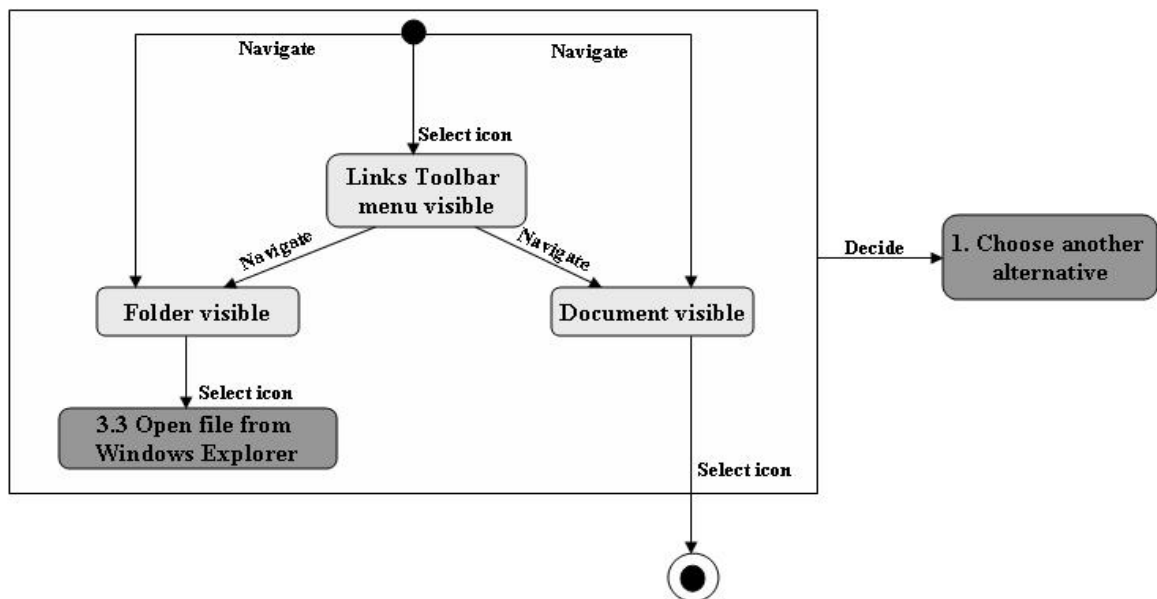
Navigate

Navigate

Select icon

Links Toolbar menu visible

Navigate

Navigate

Decide

1. Choose another alternative

Folder visible

Document visible

Select icon

3.3 Open file from Windows Explorer

Select icon